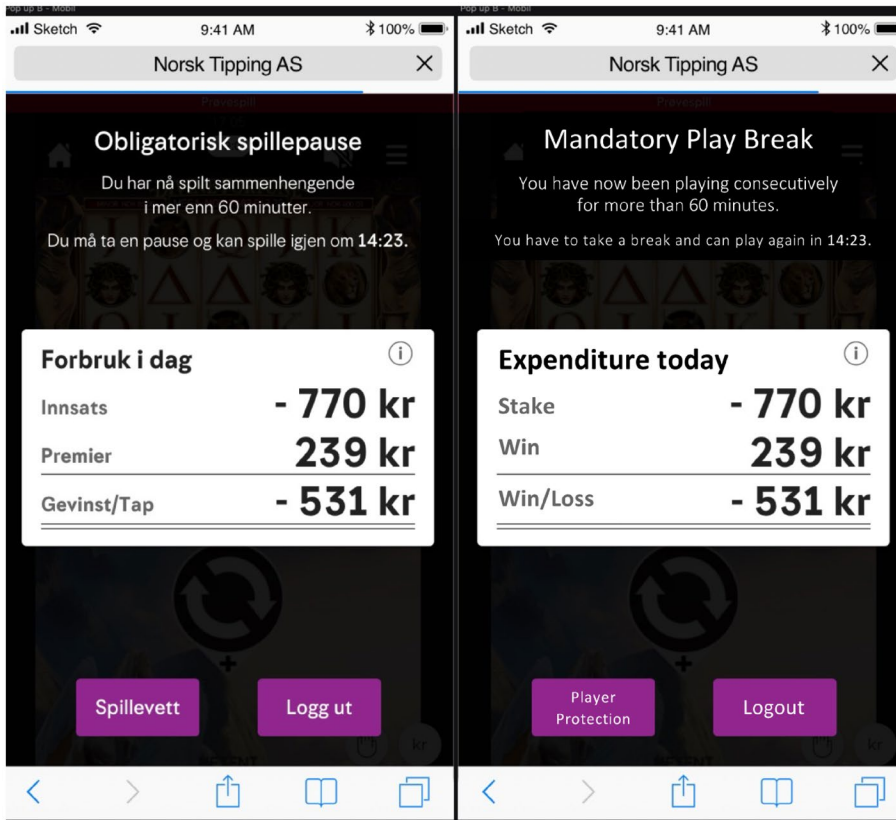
Pop up B - Mobil
Sketch 9:41 AM 100%
Norsk Tipping AS
Prøvespill
Obligatorisk spillepause
Du har nå spilt sammenhengende i mer enn 60 minutter.
Du må ta en pause og kan spille igjen om 14:23.
Forbruk i dag
Innsats - 770 kr
Premier 239 kr
Gevinst/Tap - 531 kr
Spillevett
Logg ut

Pop up B - Mobil
Sketch 9:41 AM 100%
Norsk Tipping AS
Prøvespill
Mandatory Play Break
You have now been playing consecutively for more than 60 minutes.
You have to take a break and can play again in 14:23.
Expenditure today
Stake - 770 kr
Win 239 kr
Win/Loss - 531 kr
Player Protection
Logout